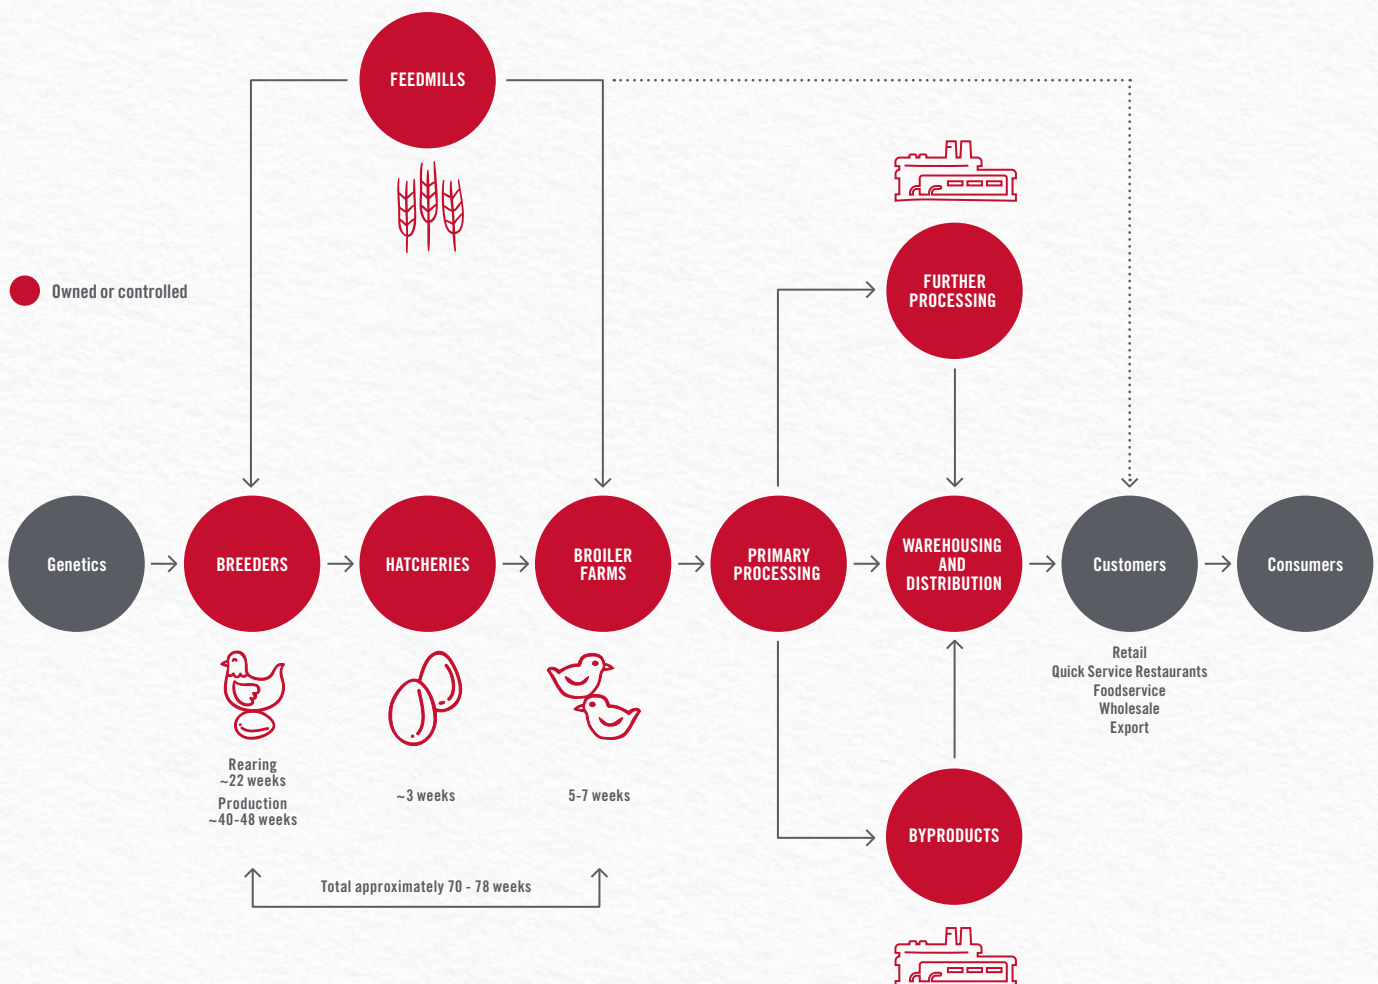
FEEDMILLS

Owned or controlled

FURTHER PROCESSING

Genetics

BREEDERS

HATCHERIES

BROILER FARMS

PRIMARY PROCESSING

WAREHOUSING AND DISTRIBUTION

Customers

Consumers

Retail
Quick Service Restaurants
Foodservice
Wholesale
Export

Rearing
~22 weeks
Production
~40-48 weeks

~3 weeks

5-7 weeks

BYPRODUCTS

Total approximately 70 - 78 weeks